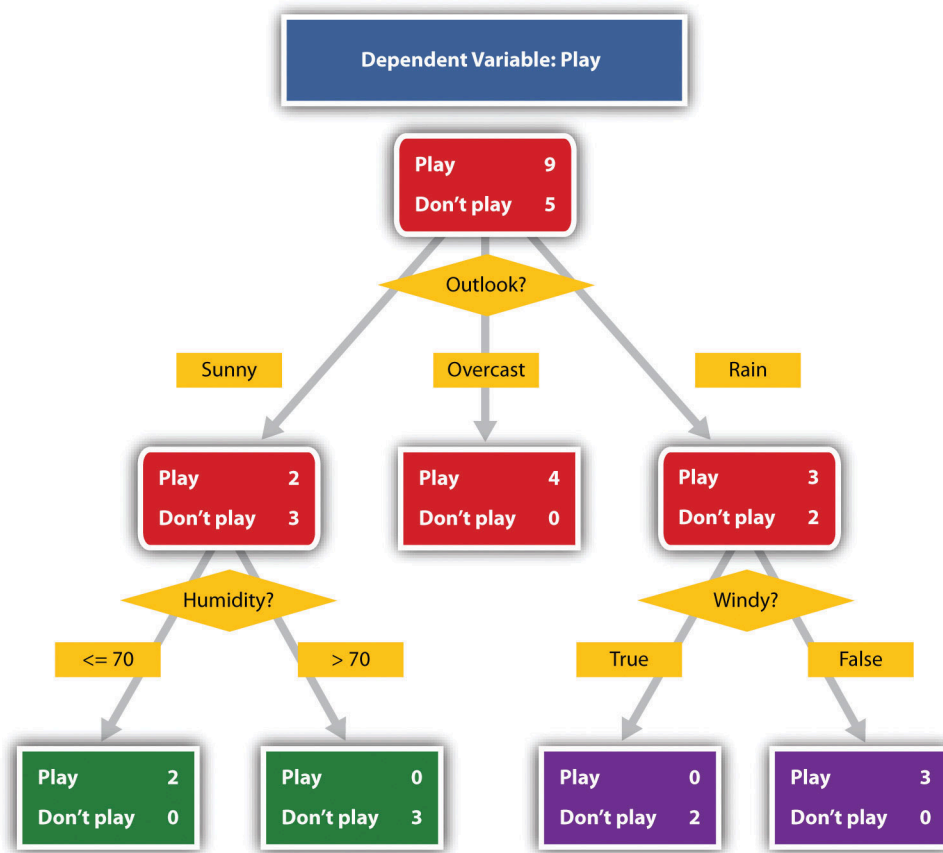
Dependent Variable: Play

Play 9
Don't play 5

Outlook?

Sunny

Overcast

Rain

Play 2
Don't play 3

Play 4
Don't play 0

Play 3
Don't play 2

Humidity?

Windy?

<= 70

> 70

True

False

Play 2
Don't play 0

Play 0
Don't play 3

Play 0
Don't play 2

Play 3
Don't play 0